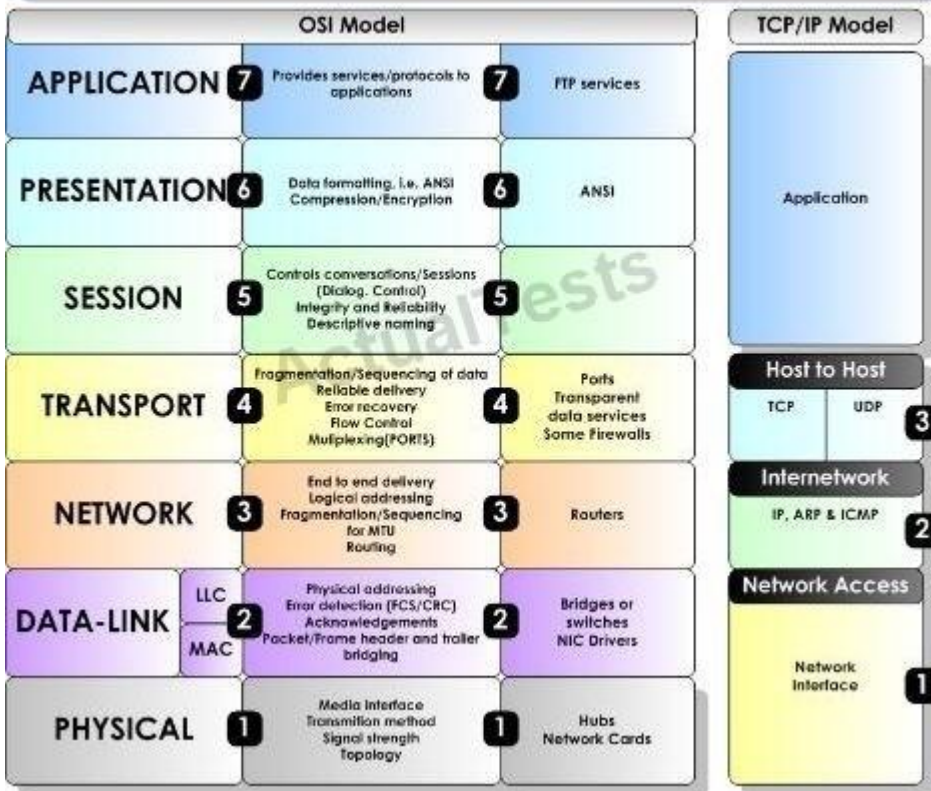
OSI Model

TCP/IP Model

| | | | | |
|---|---|---|---|---|
| APPLICATION | 7 | Provides services/protocols to applications | 7 | FTP services |
| PRESENTATION | 6 | Data formatting, i.e. ANSI Compression/Encryption | 6 | ANSI |
| SESSION | 5 | Controls conversations/Sessions (Dialog. Control) Integrity and Reliability Descriptive naming | 5 | |
| TRANSPORT | 4 | Fragmentation/Sequencing of data Reliable delivery Error recovery Flow Control Multiplexing(PORTS) | 4 | Ports Transparent data services Some Firewalls |
| NETWORK | 3 | End to end delivery Logical addressing Fragmentation/Sequencing for MTU Routing | 3 | Routers |
| DATA-LINK (LLC / MAC) | 2 | Physical addressing Error detection (FCS/CRC) Acknowledgements Packet/Frame header and trailer bridging | 2 | Bridges or switches NIC Drivers |
| PHYSICAL | 1 | Media interface Transmition method Signal strength Topology | 1 | Hubs Network Cards |

ActualTests

Application

Host to Host
TCP UDP 3

Internetwork
IP, ARP & ICMP 2

Network Access
Network Interface 1